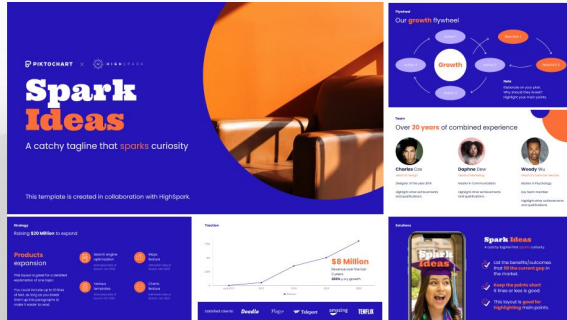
PIKTOCHART × HIGHSPARK

Spark Ideas

A catchy tagline that sparks curiosity

This template is created in collaboration with HighSpark.

Flywheel

Our growth flywheel

Growth

Note

Team

Over 20 years of combined experience

Charles Cox

Daphne Dew

Woody Wu

Strategy

Raising $20 Million to expand

Products expansion

Traction

$8 Million

Installed clients: Doodle Plaza Tidepot amazing TENFLIX

Solutions

Spark Ideas

A catchy tagline that sparks curiosity.

List the benefits/outcomes that fill the current gap in the market

Keep the points short: 8 lines or less is good

This layout is good for highlighting main points.

Spark Ideas